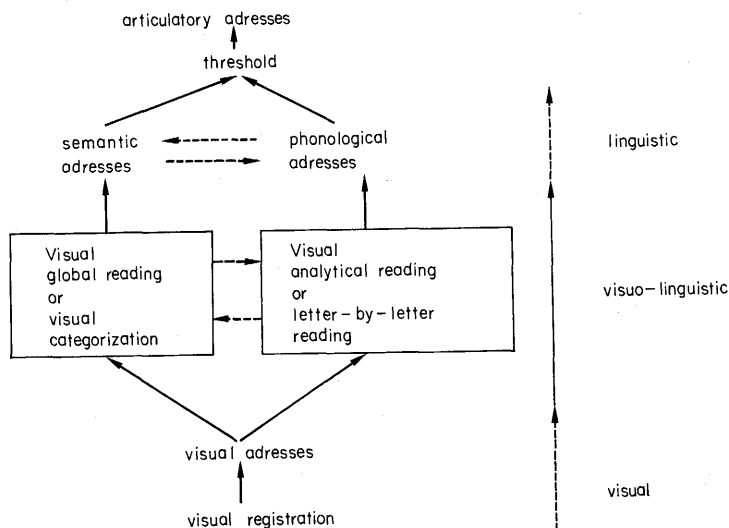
articulatory adresses

threshold

semantic adresses

phonological adresses

linguistic

Visual global reading or visual categorization

Visual analytical reading or letter-by-letter reading

visuo-linguistic

visual adresses

visual

visual registration